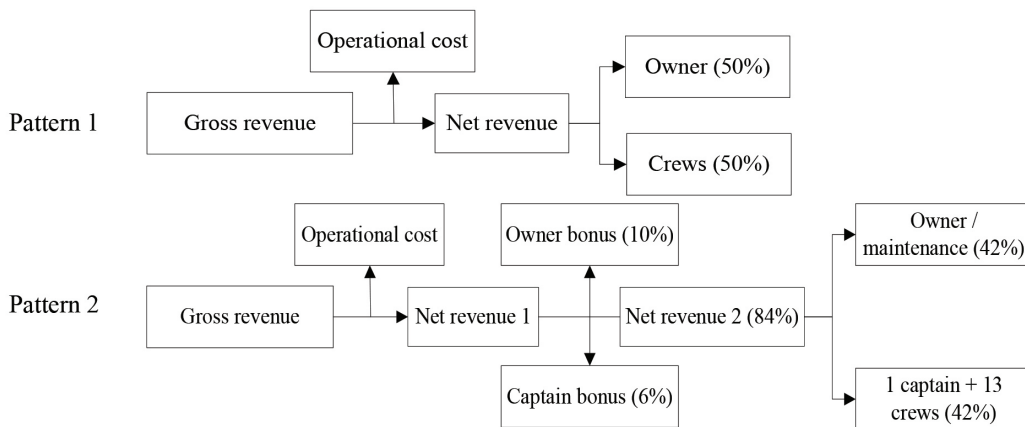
Operational cost

Pattern 1

Gross revenue

Net revenue

Owner (50%)

Crews (50%)

Operational cost

Owner bonus (10%)

Owner / maintenance (42%)

Pattern 2

Gross revenue

Net revenue 1

Net revenue 2 (84%)

Captain bonus (6%)

1 captain + 13 crews (42%)